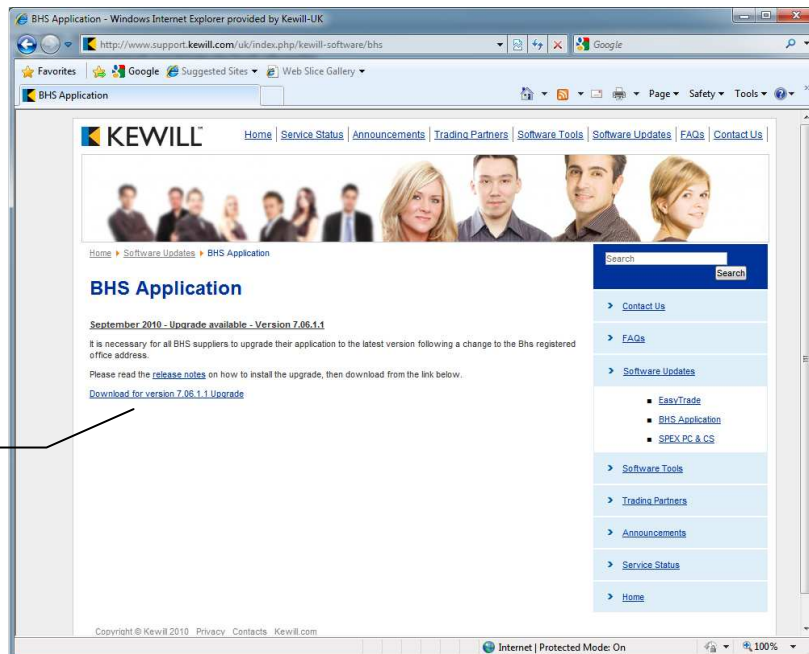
BHS Application - Windows Internet Explorer provided by Kewill-UK

http://www.support.kewill.com/uk/index.php/kewill-software/bhs

Google

Favorites | Google | Suggested Sites ▾ | Web Slice Gallery ▾

BHS Application

Page ▾ Safety ▾ Tools ▾

KEWILL

Home | Service Status | Announcements | Trading Partners | Software Tools | Software Updates | FAQs | Contact Us

Home ▸ Software Updates ▸ BHS Application

BHS Application

September 2010 - Upgrade available - Version 7.06.1.1

It is necessary for all BHS suppliers to upgrade their application to the latest version following a change to the Bhs registered office address.

Please read the release notes on how to install the upgrade, then download from the link below.

Download for version 7.06.1.1 Upgrade

Search

Search

Contact Us

FAQs

Software Updates

EasyTrade

BHS Application

SPEX PC & CS

Software Tools

Trading Partners

Announcements

Service Status

Home

Copyright © Kewill 2010 Privacy Contacts Kewill.com

Internet | Protected Mode: On

100%